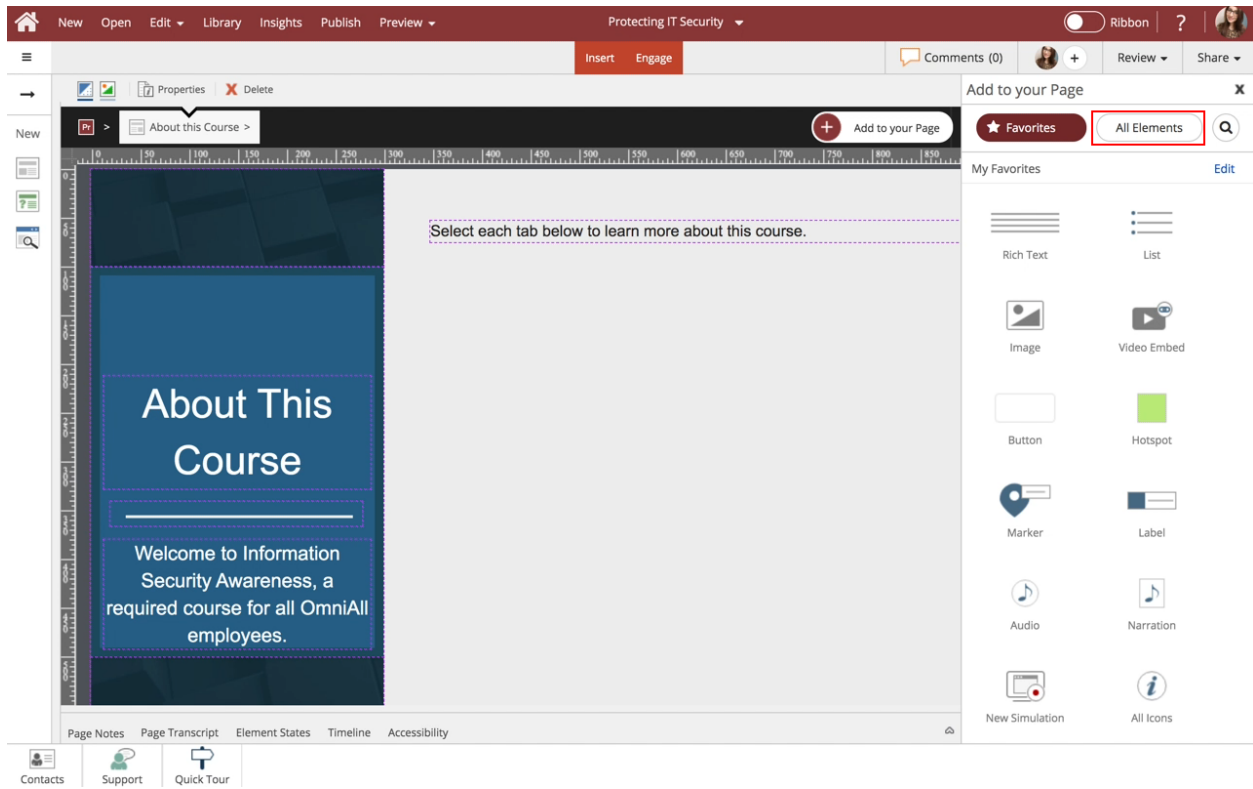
New Open Edit Library Insights Publish Preview

Protecting IT Security

Ribbon ?

Insert Engage

Comments (0) + Review Share

New

Properties Delete

Pr > About this Course >

Add to your Page

0 50 100 150 200 250 300 350 400 450 500 550 600 650 700 750 800 850

Select each tab below to learn more about this course.

About This Course

Welcome to Information Security Awareness, a required course for all OmniAll employees.

Add to your Page

Favorites All Elements

My Favorites Edit

Rich Text
List
Image
Video Embed
Button
Hotspot
Marker
Label
Audio
Narration
New Simulation
All Icons

Page Notes Page Transcript Element States Timeline Accessibility

Contacts Support Quick Tour